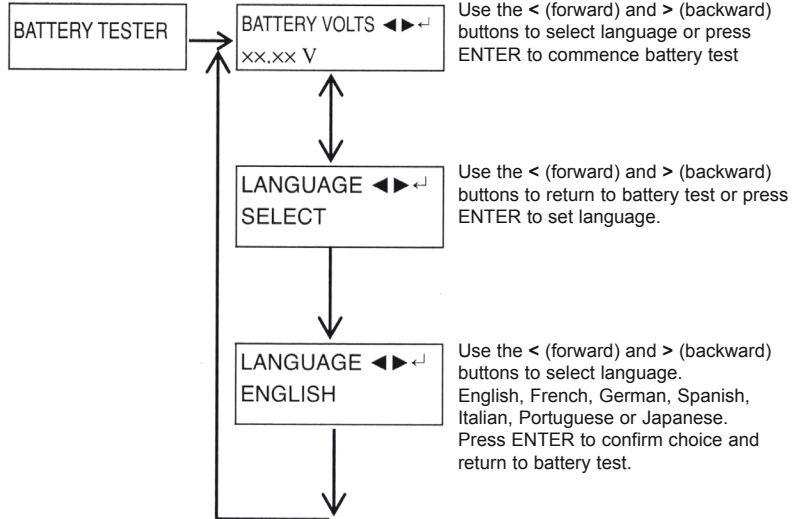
BATTERY TESTER

BATTERY VOLTS ◄►↵
xx.xx V

Use the **<** (forward) and **>** (backward) buttons to select language or press ENTER to commence battery test

LANGUAGE ◄►↵
SELECT

Use the **<** (forward) and **>** (backward) buttons to return to battery test or press ENTER to set language.

LANGUAGE ◄►↵
ENGLISH

Use the **<** (forward) and **>** (backward) buttons to select language.
English, French, German, Spanish, Italian, Portuguese or Japanese.
Press ENTER to confirm choice and return to battery test.